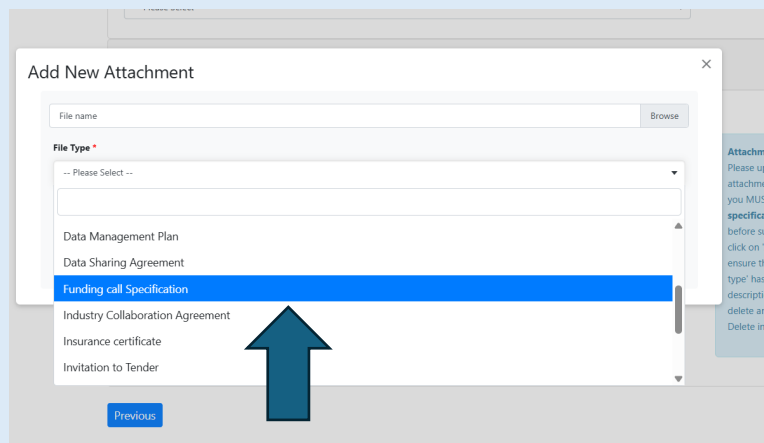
Please Select

Add New Attachment

×

File name

Browse

File Type *

-- Please Select --

Data Management Plan

Data Sharing Agreement

Funding call Specification

Industry Collaboration Agreement

Insurance certificate

Invitation to Tender

Attachm
Please up
attachme
you MUS
specifica
before su
click on '
ensure th
type' has
descripti
delete ar
Delete in

Previous